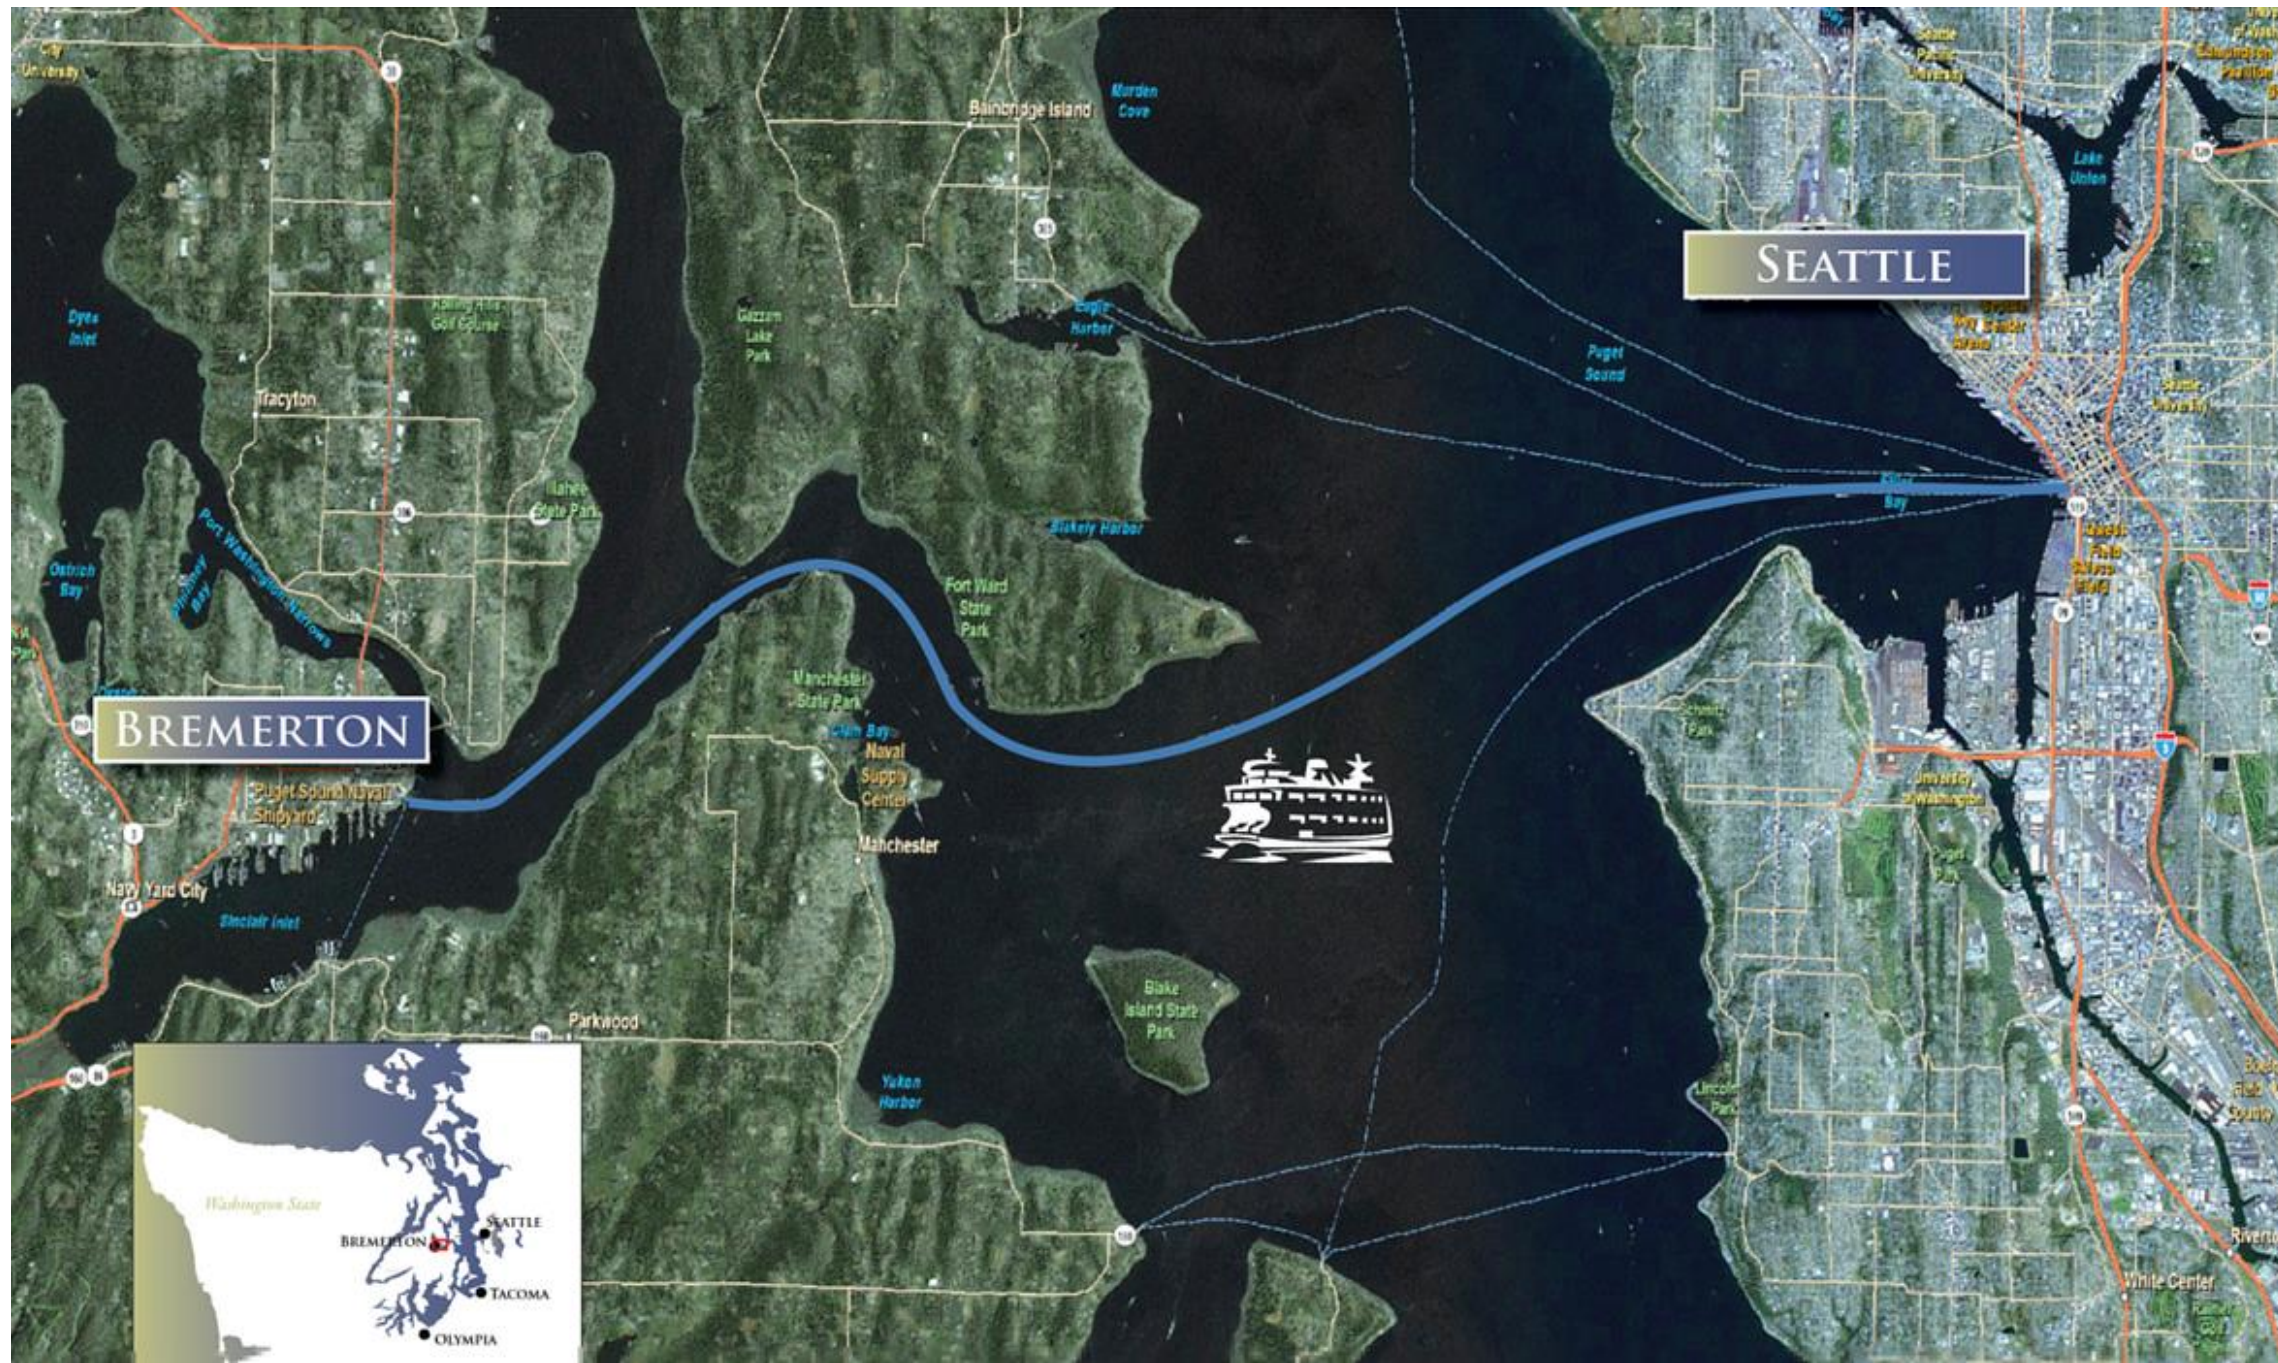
SEATTLE

BREMERTON

City University

Bainbridge Island

Murden Cove

Lake Union

Seattle Pacific University

Dyes Inlet

Rolling Hills Golf Course

Gazzam Lake Park

Eagle Harbor

Puget Sound

Tracyton

Illahee State Park

Port Washington Narrows

Blakely Harbor

Elliott Bay

Seattle University

Oyster Bay

Ostrich Bay

Phinney Bay

Fort Ward State Park

Manchester State Park

Clam Bay

Naval Supply Center

Puget Sound Naval Shipyard

Manchester

Navy Yard City

Sinclair Inlet

Blake Island State Park

Parkwood

Yukon Harbor

Lincoln Park

University of Washington

White Center

Riverton

Washington State

SEATTLE

BREMERTON

TACOMA

OLYMPIA